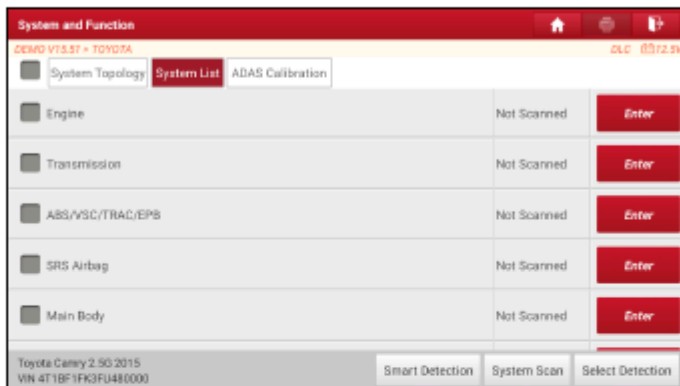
System and Function

DEMO V15.57 > TOYOTA

DLC 12.5V

System Topology
System List
ADAS Calibration

| | | |
|---|---|---|
| Engine | Not Scanned | Enter |
| Transmission | Not Scanned | Enter |
| ABS/VSC/TRAC/EPB | Not Scanned | Enter |
| SRS Airbag | Not Scanned | Enter |
| Main Body | Not Scanned | Enter |

Toyota Camry 2.5G 2015
VIN 4T1BF1FK3FU480000

Smart Detection
System Scan
Select Detection